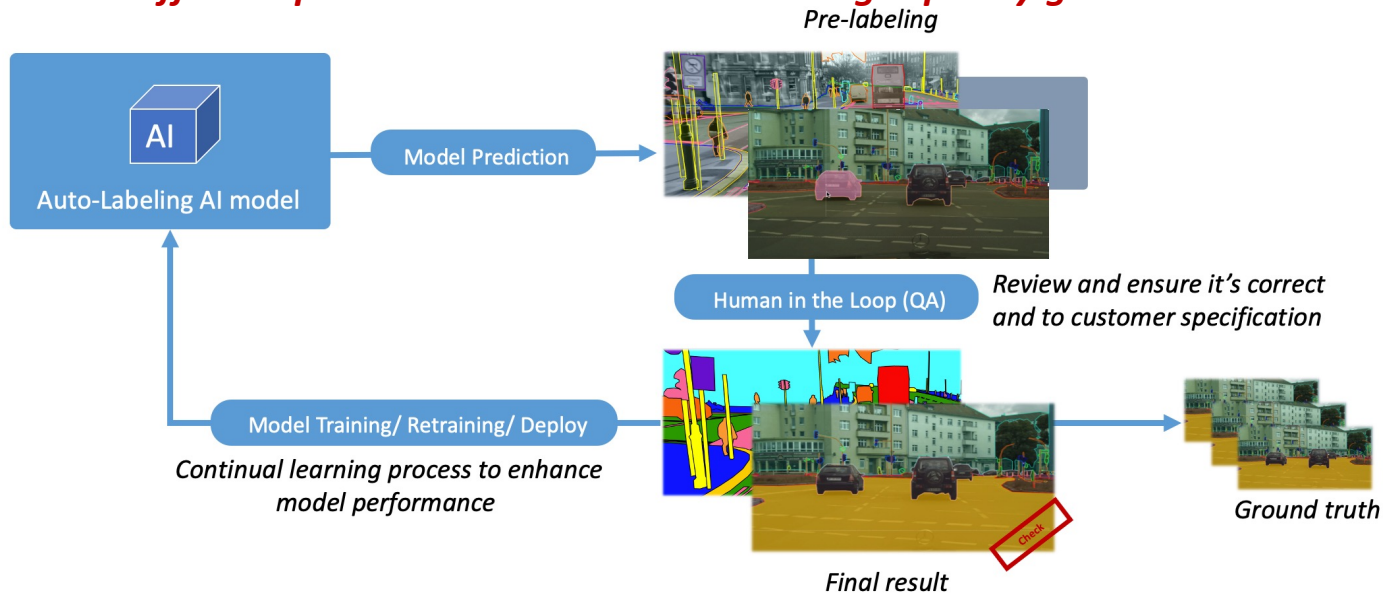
Pre-labeling

AI

Auto-Labeling AI model

Model Prediction

Human in the Loop (QA)

Review and ensure it's correct and to customer specification

Model Training/ Retraining/ Deploy

Continual learning process to enhance model performance

Check

Final result

Ground truth